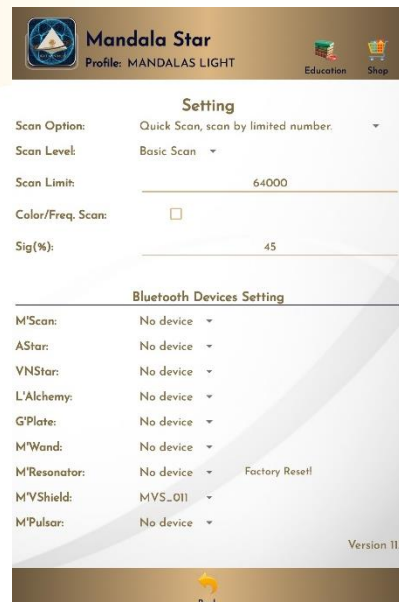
Mandala Star
Profile: MANDALAS LIGHT
Education Shop

Setting
Scan Option: Quick Scan, scan by limited number.
Scan Level: Basic Scan
Scan Limit: 64000
Color/Freq. Scan:
Sig(%): 45

Bluetooth Devices Setting
M'Scan: No device
AStar: No device
VNStar: No device
L'Alchemy: No device
G'Plate: No device
M'Wand: No device
M'Resonator: No device Factory Reset!
M'VShield: MVS_011
M'Pulsar: No device
Version 11

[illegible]